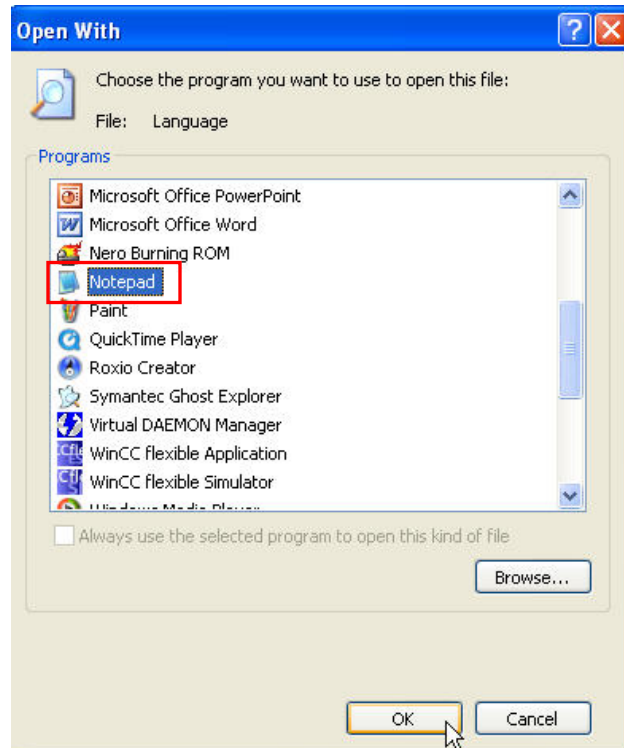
Open With

?

Choose the program you want to use to open this file:

File: Language

Programs

Microsoft Office PowerPoint
Microsoft Office Word
Nero Burning ROM
Notepad
Paint
QuickTime Player
Roxio Creator
Symantec Ghost Explorer
Virtual DAEMON Manager
WinCC flexible Application
WinCC flexible Simulator
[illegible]

Always use the selected program to open this kind of file

Browse...

OK

Cancel